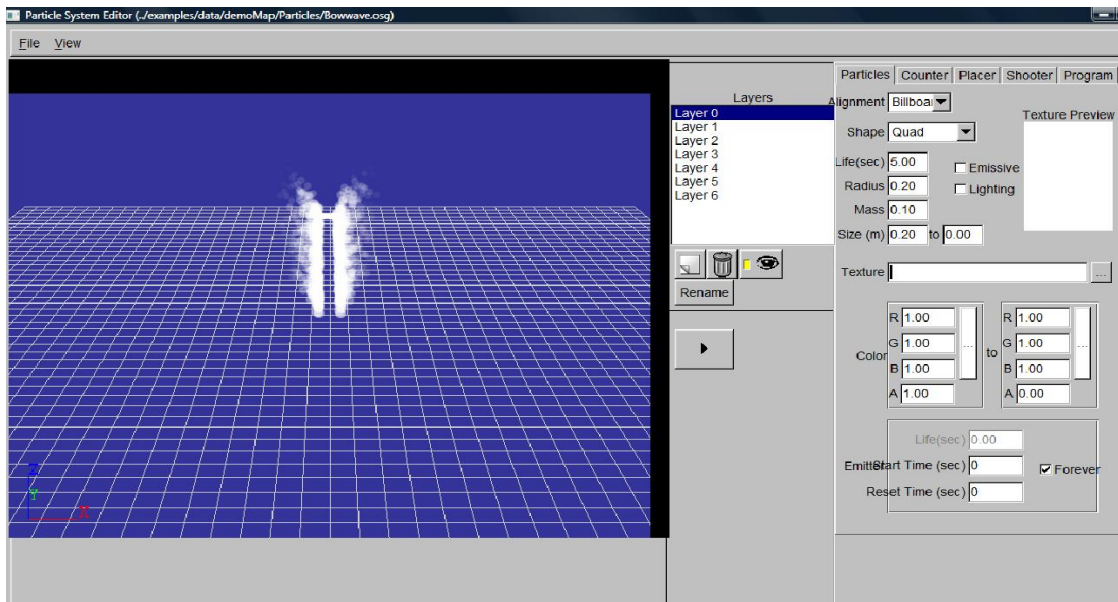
Particle System Editor (../examples/data/demoMap/Particles/Bowwave.osg)

File View

Layers
Layer 0
Layer 1
Layer 2
Layer 3
Layer 4
Layer 5
Layer 6

Rename

Particles | Counter | Placer | Shooter | Program

Alignment Billboa

Texture Preview

Shape Quad

Life(sec) 5.00
Emissive
Radius 0.20
Lighting
Mass 0.10
Size (m) 0.20 to 0.00

Texture ...

Color
R 1.00
G 1.00
B 1.00
A 1.00
...
to
R 1.00
G 1.00
B 1.00
A 0.00
...

Emitter
Life(sec) 0.00
Start Time (sec) 0
Forever
Reset Time (sec) 0

Z
Y
X